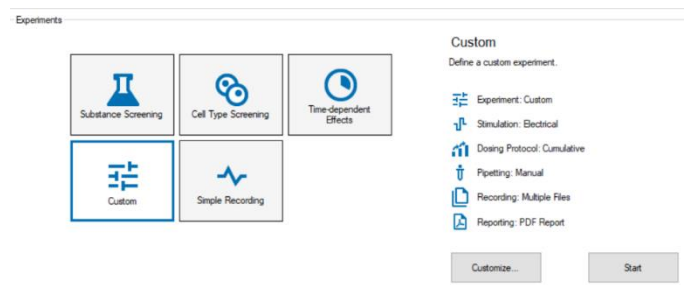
Experiments

Substance Screening

Cell Type Screening

Time-dependent Effects

Custom

Simple Recording

Custom

Define a custom experiment.

Experiment: Custom

Stimulation: Electrical

Dosing Protocol: Cumulative

Pipetting: Manual

Recording: Multiple Files

Reporting: PDF Report

Customize...

Start